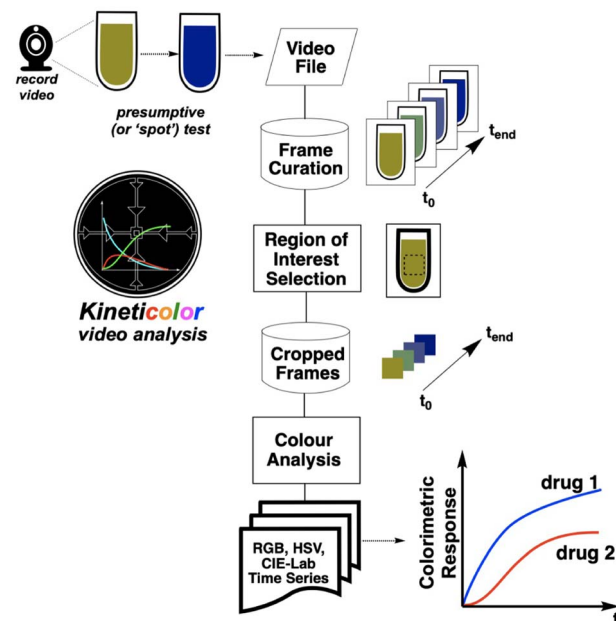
record video

presumptive (or 'spot') test

Video File

Frame Curation

$t_{end}$

$t_0$

Region of Interest Selection

Kineticolor video analysis

Cropped Frames

$t_{end}$

$t_0$

Colour Analysis

RGB, HSV, CIE-Lab Time Series

Colorimetric Response

drug 1

drug 2

t